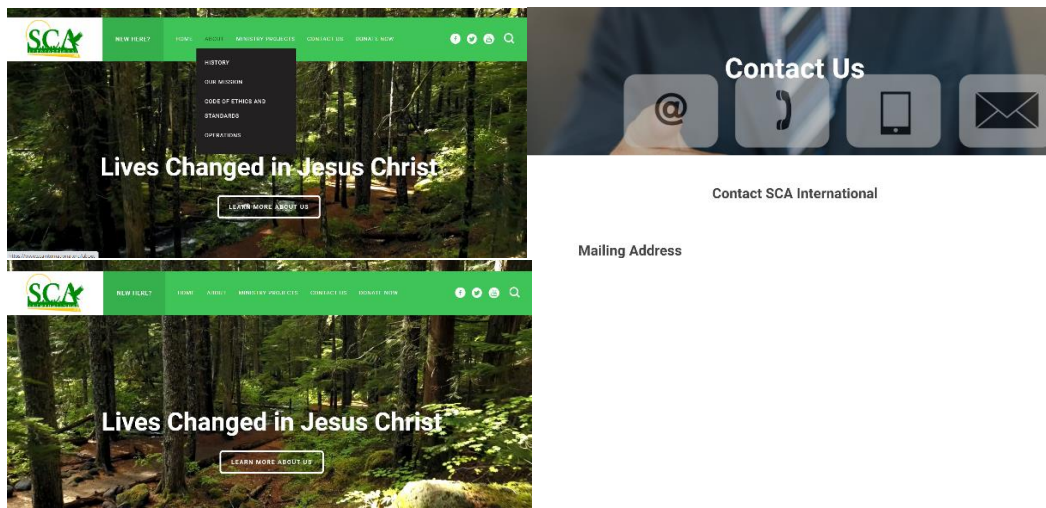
SCA

NEW HERE?

HOME

ABOUT

MINISTRY PROJECTS

CONTACT US

DONATE NOW

HISTORY

OUR MISSION

CODE OF ETHICS AND STANDARDS

OPERATIONS

Lives Changed in Jesus Christ

LEARN MORE ABOUT US

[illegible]

Contact Us

Contact SCA International

Mailing Address

SCA

NEW HERE?

HOME

ABOUT

MINISTRY PROJECTS

CONTACT US

DONATE NOW

Lives Changed in Jesus Christ

LEARN MORE ABOUT US